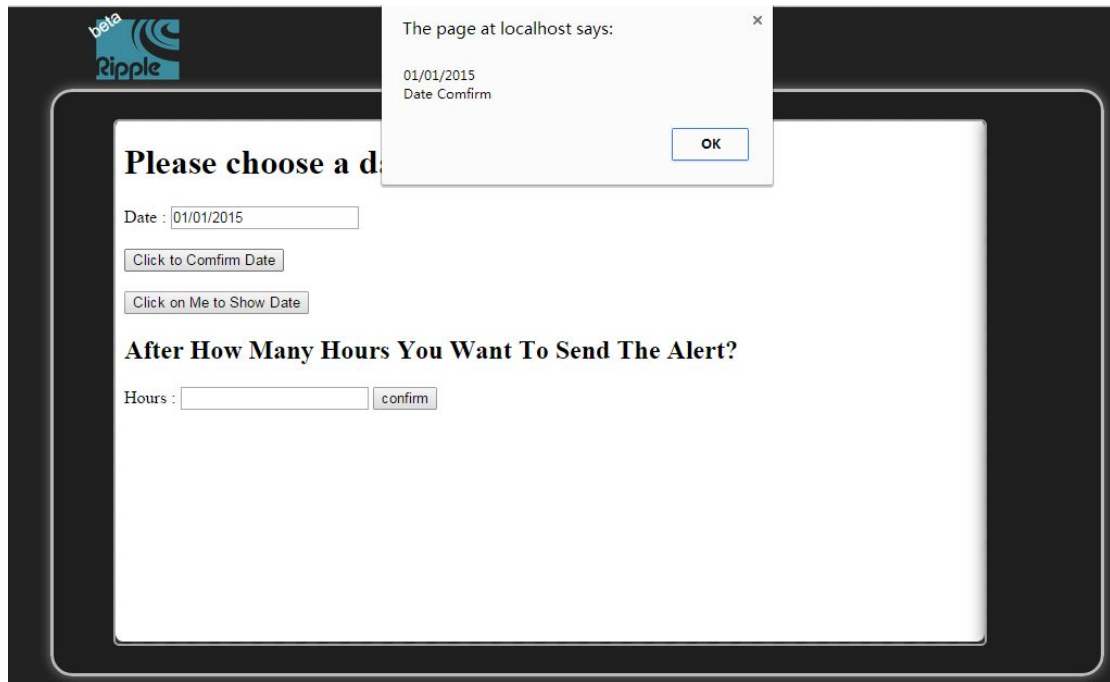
beta
Ripple

The page at localhost says:

×

01/01/2015
Date Comfirm

OK

Please choose a d

Date : 01/01/2015

Click to Comfirm Date

Click on Me to Show Date

After How Many Hours You Want To Send The Alert?

Hours : confirm